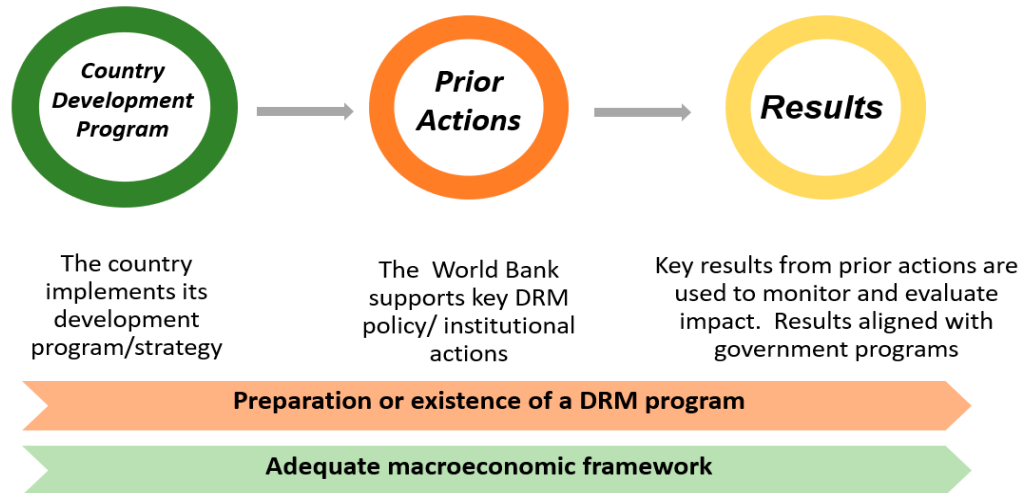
Country Development Program

Prior Actions

Results

The country implements its development program/strategy

The World Bank supports key DRM policy/ institutional actions

Key results from prior actions are used to monitor and evaluate impact. Results aligned with government programs

Preparation or existence of a DRM program

Adequate macroeconomic framework